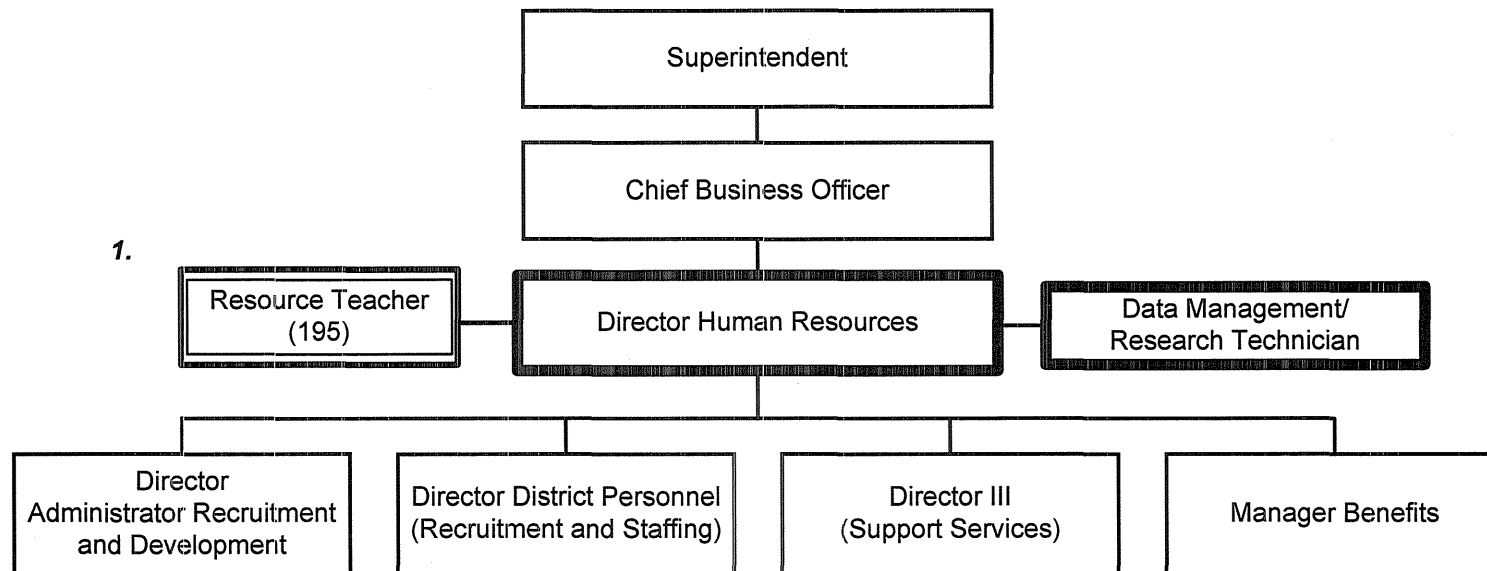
Superintendent

Chief Business Officer

1.

Resource Teacher (195)

Director Human Resources

Data Management/ Research Technician

Director Administrator Recruitment and Development

Director District Personnel (Recruitment and Staffing)

Director III (Support Services)

Manager Benefits